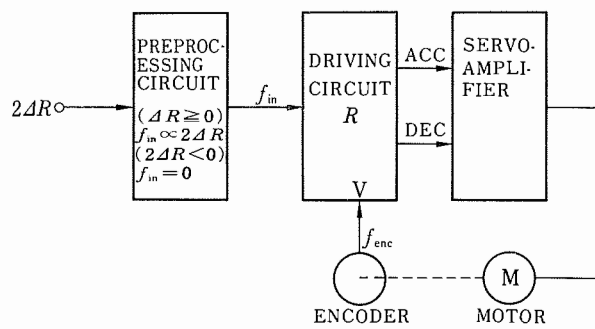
$2\Delta R$

PREPROCESSING CIRCUIT

$(\Delta R \geqq 0)$
$f_{in} \propto 2\Delta R$
$(2\Delta R < 0)$
$f_{in} = 0$

$f_{in}$

DRIVING CIRCUIT
$R$

V

ACC

DEC

SERVOAMPLIFIER

$f_{enc}$

ENCODER

M

MOTOR